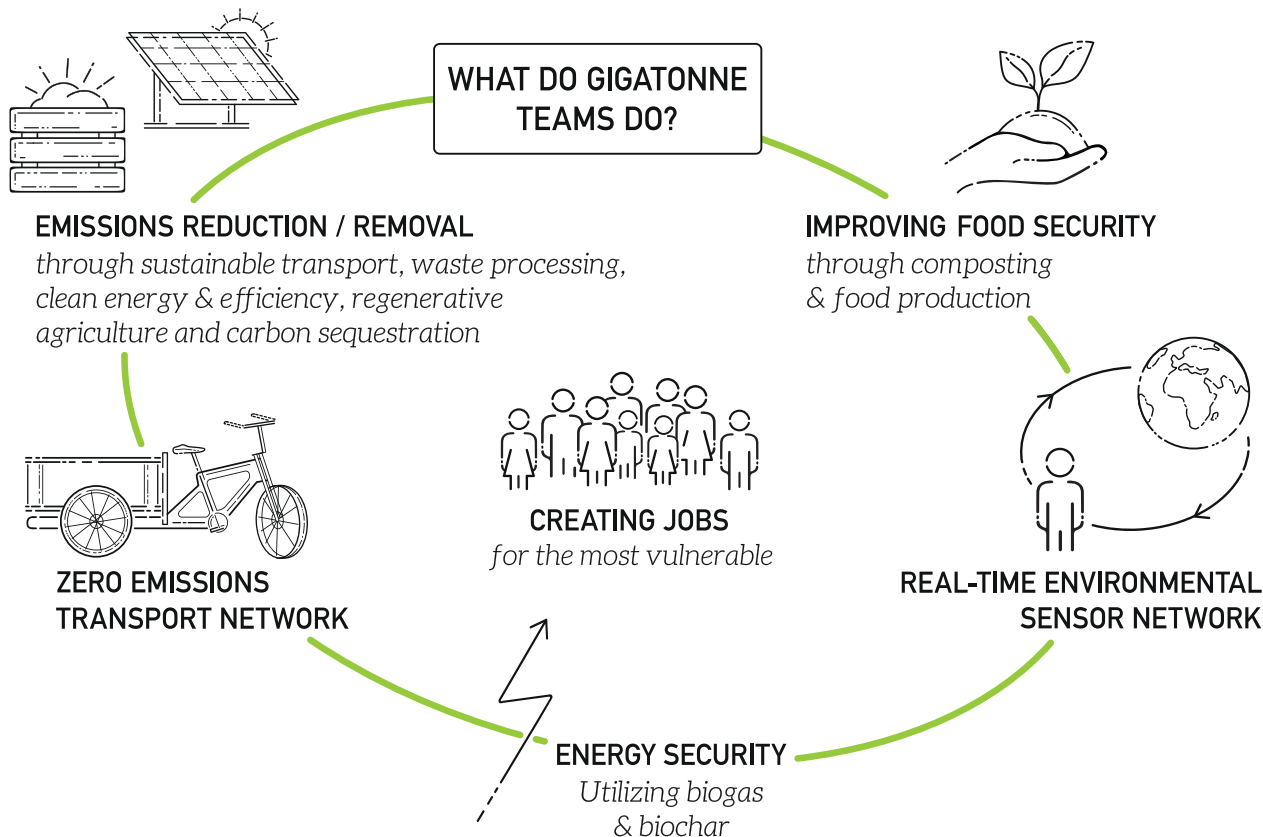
WHAT DO GIGATONNE TEAMS DO?

EMISSIONS REDUCTION / REMOVAL
through sustainable transport, waste processing, clean energy & efficiency, regenerative agriculture and carbon sequestration

IMPROVING FOOD SECURITY
through composting & food production

CREATING JOBS
for the most vulnerable

ZERO EMISSIONS TRANSPORT NETWORK

REAL-TIME ENVIRONMENTAL SENSOR NETWORK

ENERGY SECURITY
Utilizing biogas & biochar